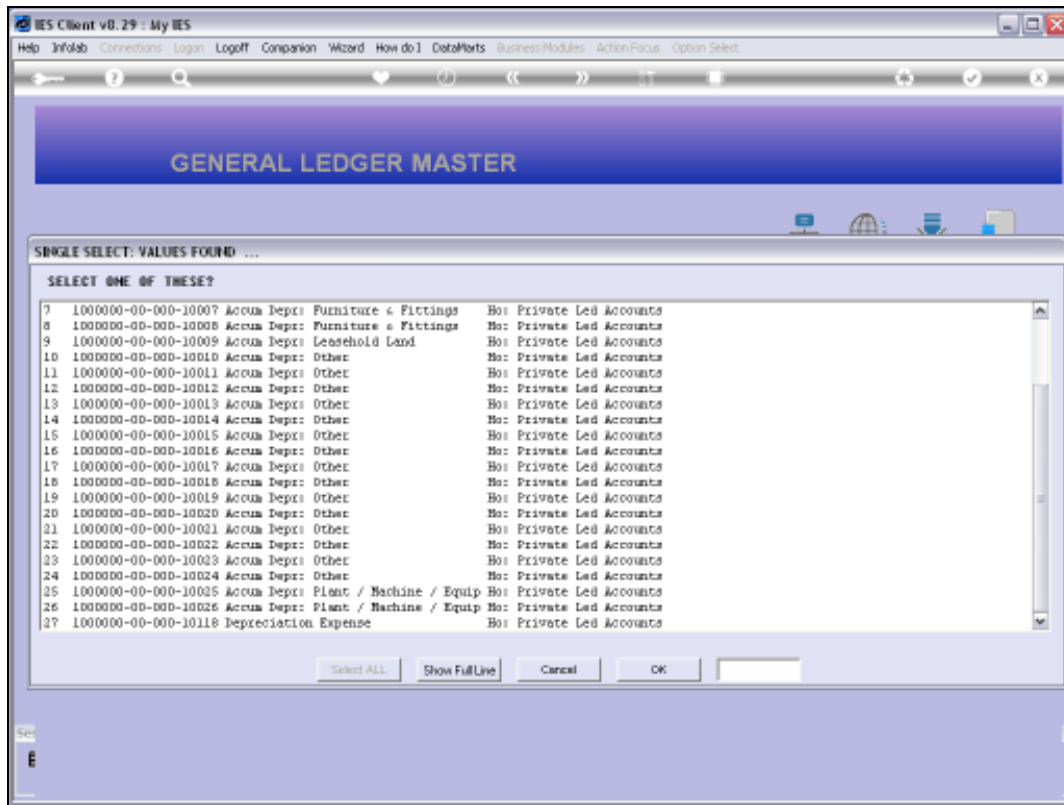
IES Client v8.29 : My IES

Help Infolab Connections Logon Logoff Companion Wizard How do I DataMarts Business Modules Action Focus Option Select

GENERAL LEDGER MASTER

SINGLE SELECT: VALUES FOUND ...

SELECT ONE OF THESE?

7 1000000-00-000-10007 Accum Depr: Furniture & Fittings Ho: Private Led Accounts
8 1000000-00-000-10008 Accum Depr: Furniture & Fittings Ho: Private Led Accounts
9 1000000-00-000-10009 Accum Depr: Leasehold Land Ho: Private Led Accounts
10 1000000-00-000-10010 Accum Depr: Other Ho: Private Led Accounts
11 1000000-00-000-10011 Accum Depr: Other Ho: Private Led Accounts
12 1000000-00-000-10012 Accum Depr: Other Ho: Private Led Accounts
13 1000000-00-000-10013 Accum Depr: Other Ho: Private Led Accounts
14 1000000-00-000-10014 Accum Depr: Other Ho: Private Led Accounts
15 1000000-00-000-10015 Accum Depr: Other Ho: Private Led Accounts
16 1000000-00-000-10016 Accum Depr: Other Ho: Private Led Accounts
17 1000000-00-000-10017 Accum Depr: Other Ho: Private Led Accounts
18 1000000-00-000-10018 Accum Depr: Other Ho: Private Led Accounts
19 1000000-00-000-10019 Accum Depr: Other Ho: Private Led Accounts
20 1000000-00-000-10020 Accum Depr: Other Ho: Private Led Accounts
21 1000000-00-000-10021 Accum Depr: Other Ho: Private Led Accounts
22 1000000-00-000-10022 Accum Depr: Other Ho: Private Led Accounts
23 1000000-00-000-10023 Accum Depr: Other Ho: Private Led Accounts
24 1000000-00-000-10024 Accum Depr: Other Ho: Private Led Accounts
25 1000000-00-000-10025 Accum Depr: Plant / Machine / Equip Ho: Private Led Accounts
26 1000000-00-000-10026 Accum Depr: Plant / Machine / Equip Ho: Private Led Accounts
27 1000000-00-000-10118 Depreciation Expense Ho: Private Led Accounts

Select ALL Show Full Line Cancel OK